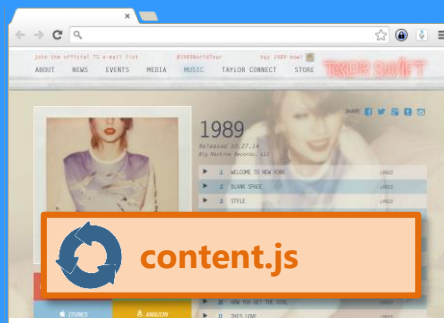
join the official TS e-mail list #1989WorldTour buy 1989 now!

ABOUT NEWS EVENTS MEDIA MUSIC TAYLOR CONNECT STORE TAYLOR SWIFT

SHARE

1989

Released 10.27.14
Big Machine Records, LLC

1 WELCOME TO NEW YORK LYRICS
2 BLANK SPACE LYRICS
3 STYLE LYRICS

content.js

10 HOW YOU GET THE GIRL LYRICS
11 THIS LOVE LYRICS

ITUNES AMAZON